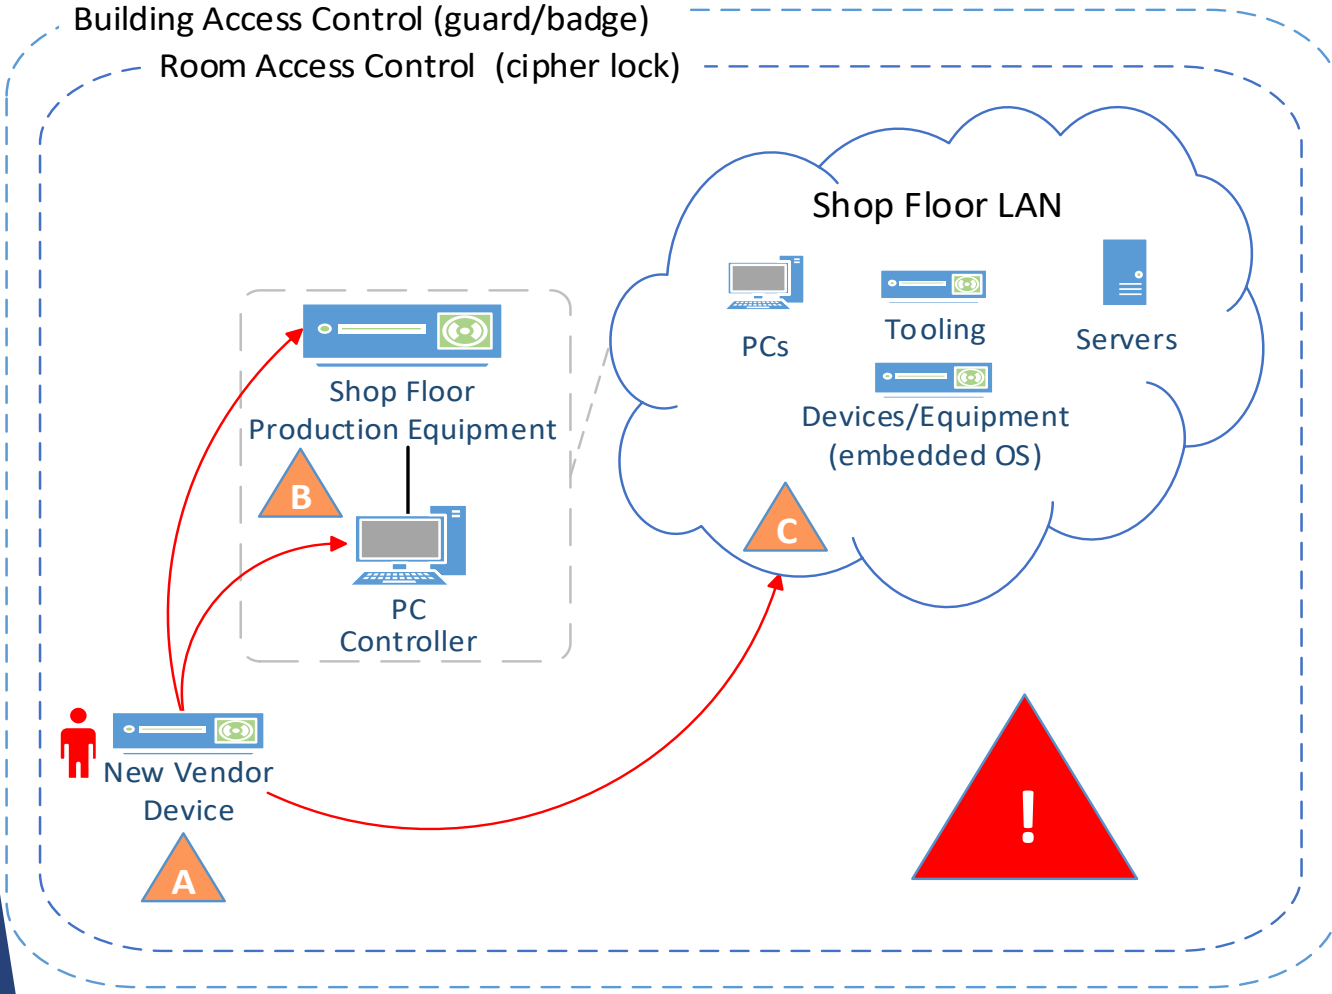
Building Access Control (guard/badge)

Room Access Control (cipher lock)

Shop Floor LAN

PCs

Tooling

Servers

Devices/Equipment (embedded OS)

C

Shop Floor Production Equipment

B

PC Controller

New Vendor Device

A

!